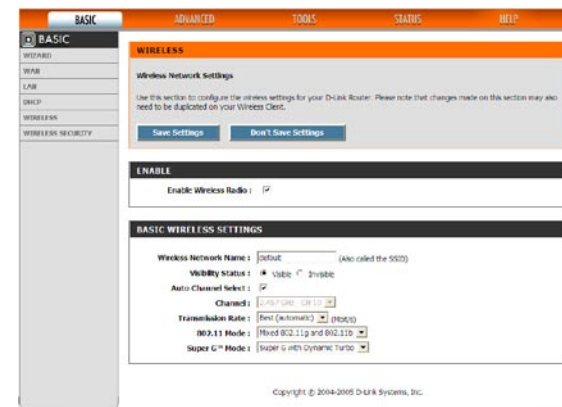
BASIC ADVANCED TOOLS STATUS HELP

BASIC
WIZARD
WAN
LAN
DHCP
WIRELESS
WIRELESS SECURITY

WIRELESS

Wireless Network Settings

Use this section to configure the wireless settings for your D-Link Router. Please note that changes made on this section may also need to be duplicated on your Wireless Client.

Save Settings Don't Save Settings

ENABLE

Enable Wireless Radio :

BASIC WIRELESS SETTINGS

Wireless Network Name : default (Also called the SSID)

Visibility Status : Visible Invisible

Auto Channel Select :

Channel : 2.457 GHz - CH 10

Transmission Rate : Best (automatic) (Mbit/s)

802.11 Mode : Mixed 802.11g and 802.11b

Super G™ Mode : Super G with Dynamic Turbo

Copyright © 2004-2005 D-Link Systems, Inc.